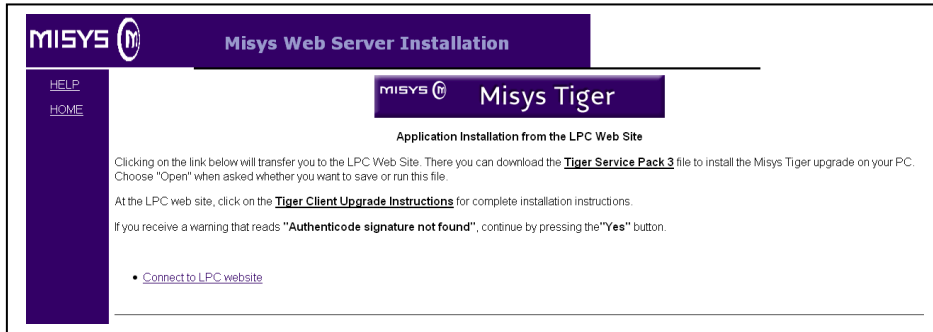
MISYS

Misys Web Server Installation

HELP

HOME

MISYS

Misys Tiger

Application Installation from the LPC Web Site

Clicking on the link below will transfer you to the LPC Web Site. There you can download the **Tiger Service Pack 3** file to install the Misys Tiger upgrade on your PC. Choose "Open" when asked whether you want to save or run this file.

At the LPC web site, click on the **Tiger Client Upgrade Instructions** for complete installation instructions.

If you receive a warning that reads **"Authenticode signature not found"**, continue by pressing the **"Yes"** button.

- Connect to LPC website